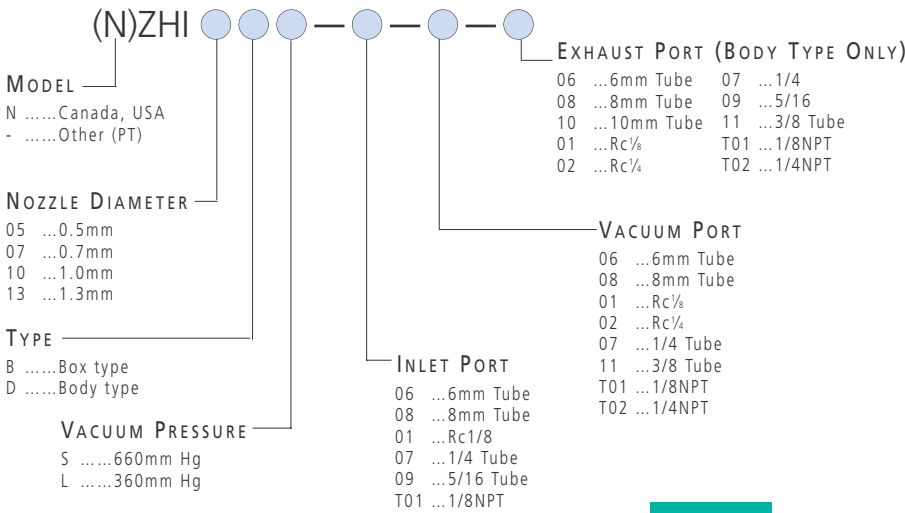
(N)ZHI

MODEL
N ……Canada, USA
- ……Other (PT)

NOZZLE DIAMETER
05 …0.5mm
07 …0.7mm
10 …1.0mm
13 …1.3mm

TYPE
B ……Box type
D ……Body type

VACUUM PRESSURE
S ……660mm Hg
L ……360mm Hg

INLET PORT
06 …6mm Tube
08 …8mm Tube
01 …Rc1/8
07 …1/4 Tube
09 …5/16 Tube
T01 …1/8NPT

VACUUM PORT
06 …6mm Tube
08 …8mm Tube
01 …Rc⅛
02 …Rc¼
07 …1/4 Tube
11 …3/8 Tube
T01 …1/8NPT
T02 …1/4NPT

EXHAUST PORT (BODY TYPE ONLY)
06 …6mm Tube
08 …8mm Tube
10 …10mm Tube
01 …Rc⅛
02 …Rc¼
07 …1/4
09 …5/16
11 …3/8 Tube
T01 …1/8NPT
T02 …1/4NPT